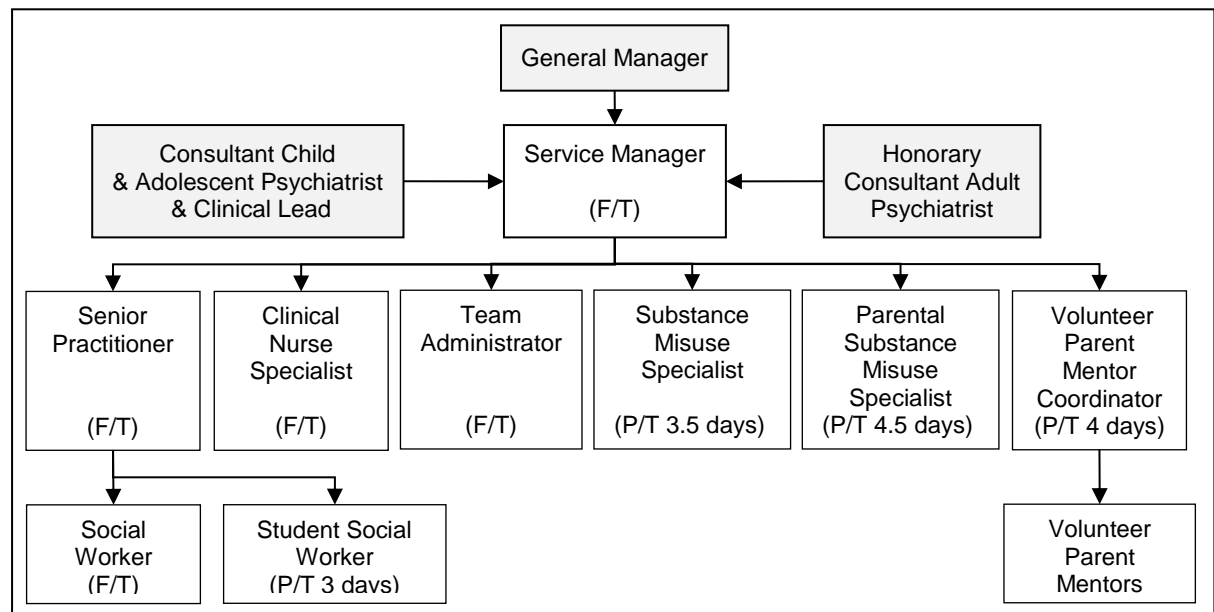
General Manager

Consultant Child & Adolescent Psychiatrist & Clinical Lead

Service Manager (F/T)

Honorary Consultant Adult Psychiatrist

Senior Practitioner (F/T)

Clinical Nurse Specialist (F/T)

Team Administrator (F/T)

Substance Misuse Specialist (P/T 3.5 days)

Parental Substance Misuse Specialist (P/T 4.5 days)

Volunteer Parent Mentor Coordinator (P/T 4 days)

Social Worker (F/T)

Student Social Worker (P/T 3 days)

Volunteer Parent Mentors